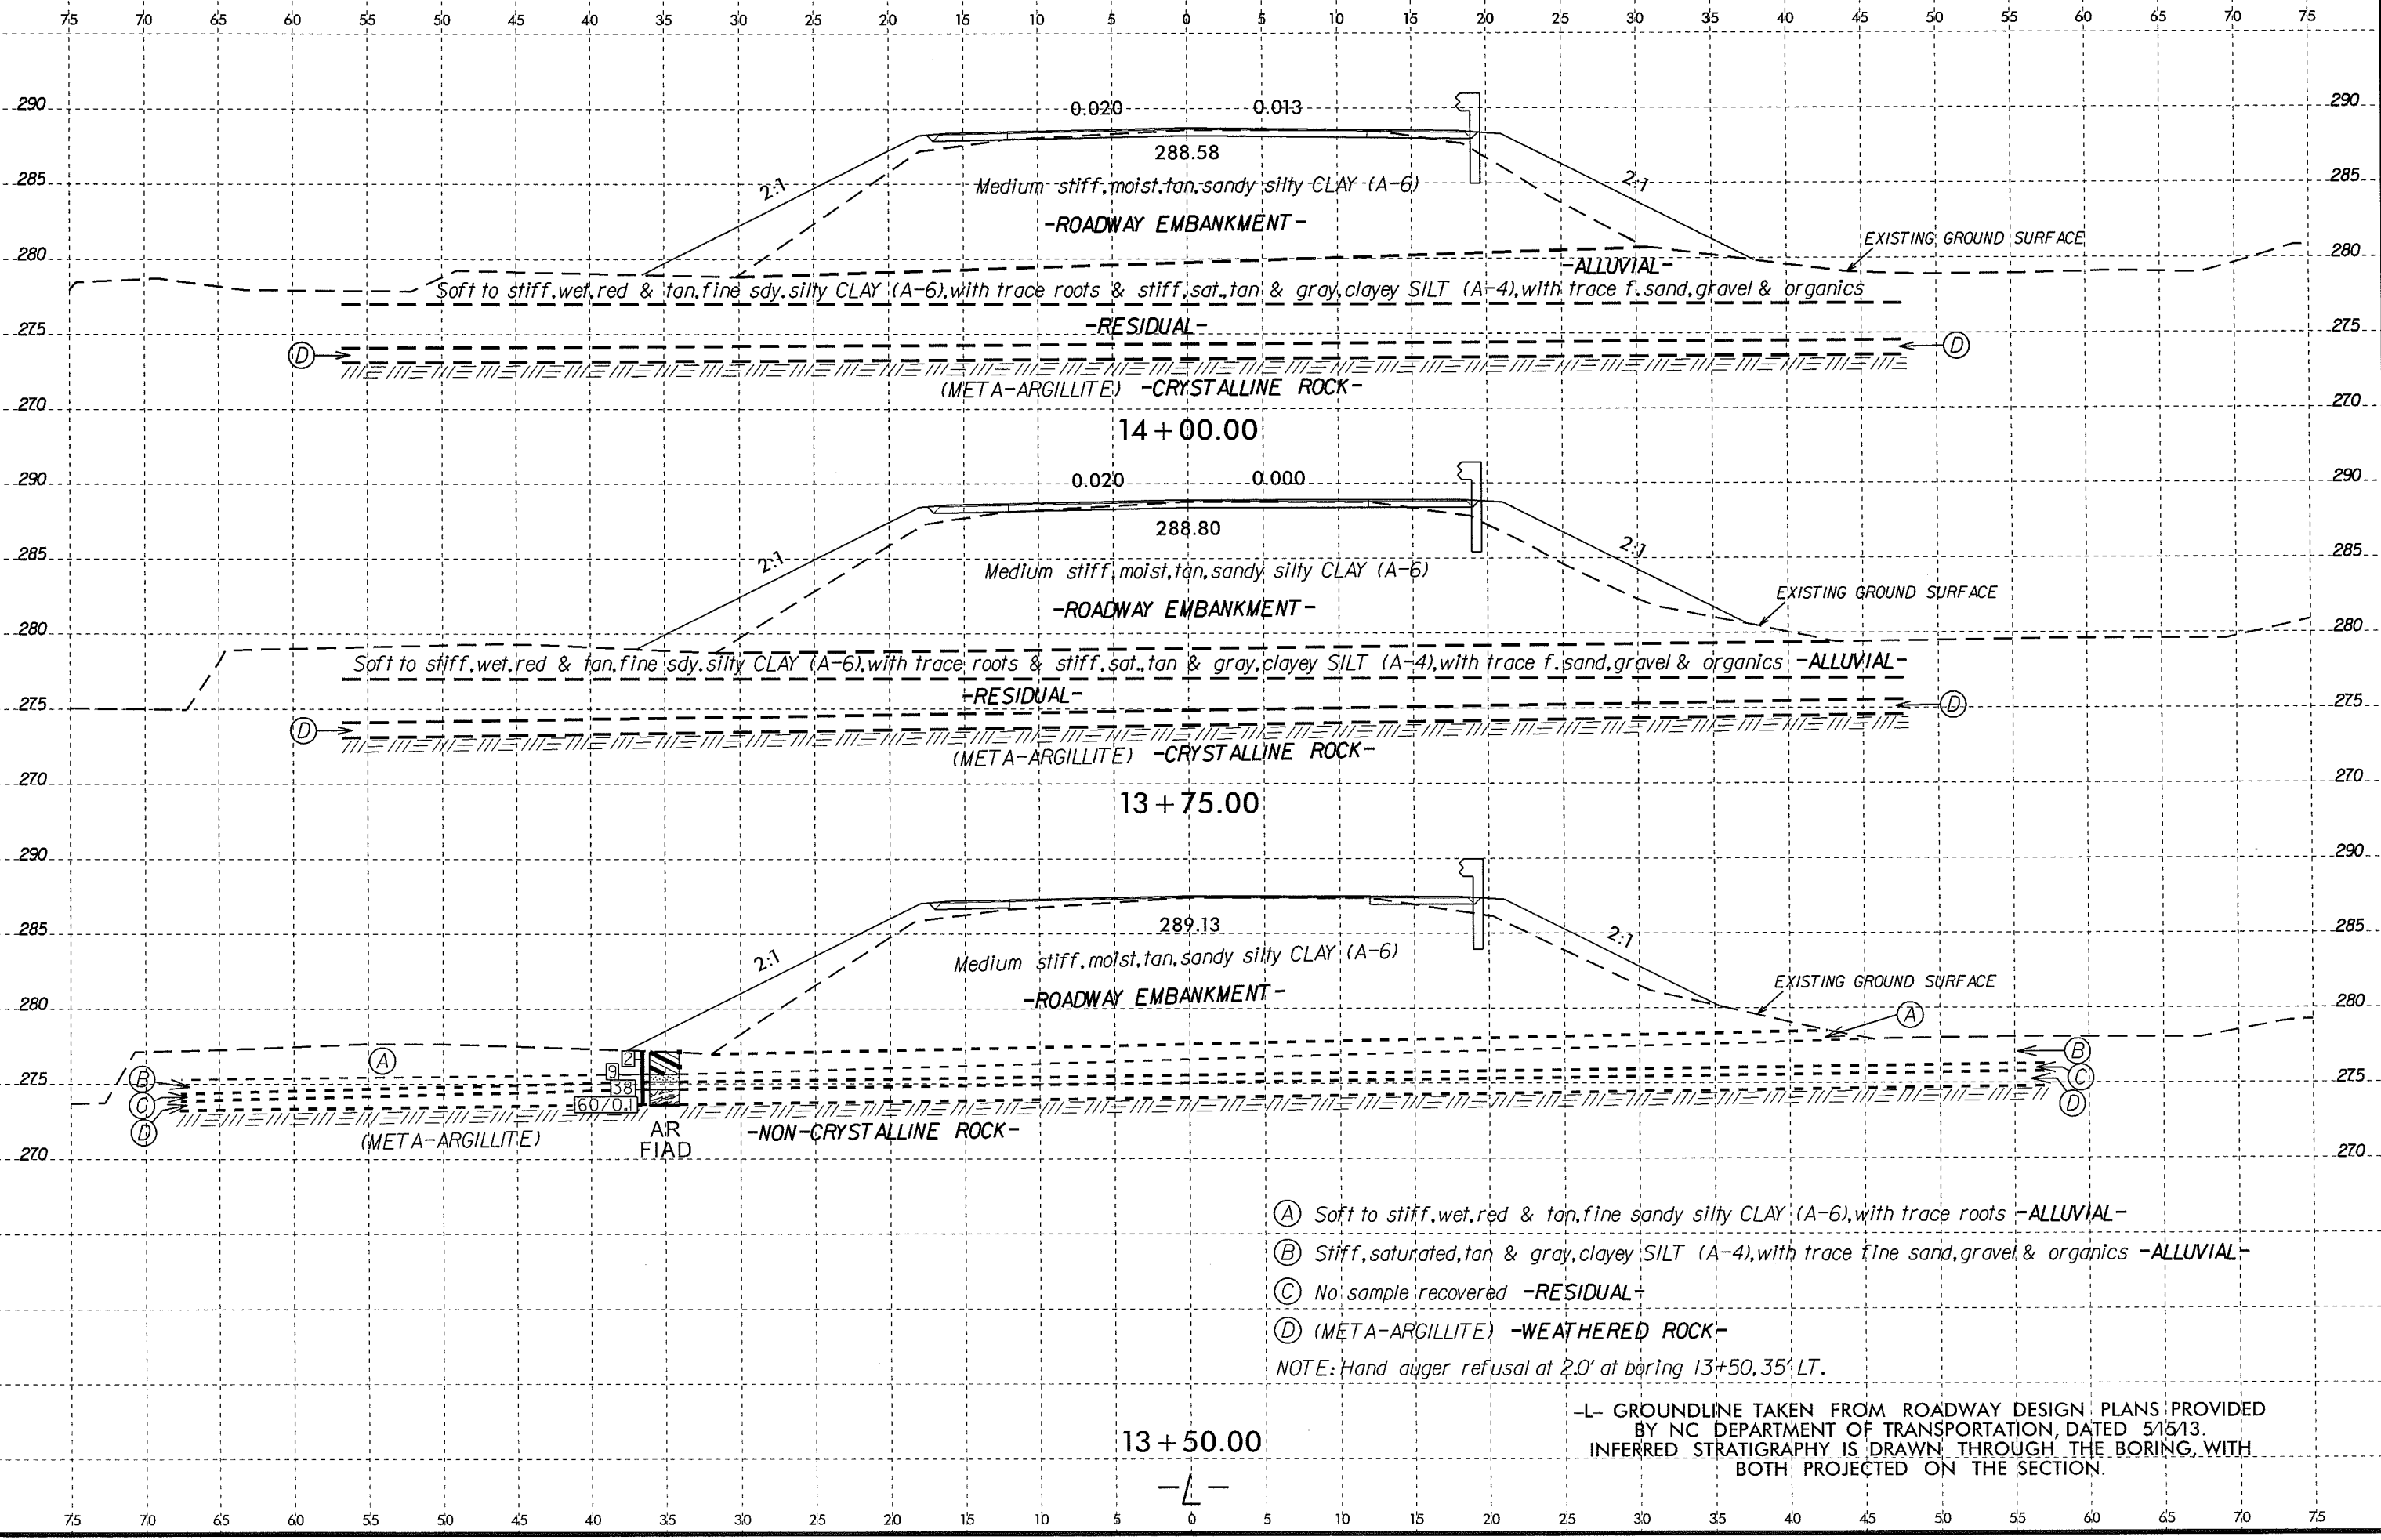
75 70 65 60 55 50 45 40 35 30 25 20 15 10 5 0 5 10 15 20 25 30 35 40 45 50 55 60 65 70 75

290
285
280
275
270

0.020 0.013
288.58
2:1
2:1
Medium stiff, moist, tan, sandy silty CLAY (A-6)
-ROADWAY EMBANKMENT-
EXISTING GROUND SURFACE
-ALLUVIAL-
Soft to stiff, wet, red & tan, fine sdy. silty CLAY (A-6), with trace roots & stiff, sat., tan & gray, clayey SILT (A-4), with trace f. sand, gravel & organics
-RESIDUAL-
D
D
(META-ARGILLITE) -CRYSTALLINE ROCK-
14 + 00.00

290
285
280
275
270

0.020 0.000
288.80
2:1
2:1
Medium stiff, moist, tan, sandy silty CLAY (A-6)
-ROADWAY EMBANKMENT-
EXISTING GROUND SURFACE
Soft to stiff, wet, red & tan, fine sdy. silty CLAY (A-6), with trace roots & stiff, sat., tan & gray, clayey SILT (A-4), with trace f. sand, gravel & organics -ALLUVIAL-
-RESIDUAL-
D
D
(META-ARGILLITE) -CRYSTALLINE ROCK-
13 + 75.00

290
285
280
275
270

289.13
2:1
2:1
Medium stiff, moist, tan, sandy silty CLAY (A-6)
-ROADWAY EMBANKMENT-
EXISTING GROUND SURFACE
A
A
B
C
D
B
C
D
2
9
38
60/0.1
(META-ARGILLITE)
AR
FIAD
-NON-CRYSTALLINE ROCK-

A Soft to stiff, wet, red & tan, fine sandy silty CLAY (A-6), with trace roots -ALLUVIAL-
B Stiff, saturated, tan & gray, clayey SILT (A-4), with trace fine sand, gravel & organics -ALLUVIAL-
C No sample recovered -RESIDUAL-
D (META-ARGILLITE) -WEATHERED ROCK-
NOTE: Hand auger refusal at 2.0' at boring 13+50, 35' LT.

-L- GROUNDLINE TAKEN FROM ROADWAY DESIGN PLANS PROVIDED BY NC DEPARTMENT OF TRANSPORTATION, DATED 5/15/13.
INFERRED STRATIGRAPHY IS DRAWN THROUGH THE BORING, WITH BOTH PROJECTED ON THE SECTION.

13 + 50.00
-L-

75 70 65 60 55 50 45 40 35 30 25 20 15 10 5 0 5 10 15 20 25 30 35 40 45 50 55 60 65 70 75